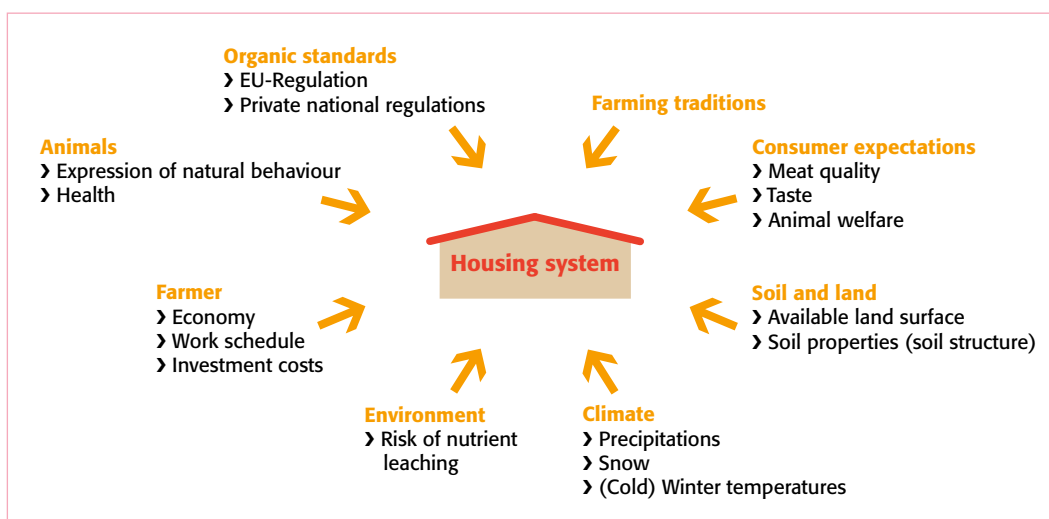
Organic standards
❯ EU-Regulation
❯ Private national regulations

Farming traditions

Animals
❯ Expression of natural behaviour
❯ Health

Consumer expectations
❯ Meat quality
❯ Taste
❯ Animal welfare

Housing system

Farmer
❯ Economy
❯ Work schedule
❯ Investment costs

Soil and land
❯ Available land surface
❯ Soil properties (soil structure)

Environment
❯ Risk of nutrient leaching

Climate
❯ Precipitations
❯ Snow
❯ (Cold) Winter temperatures